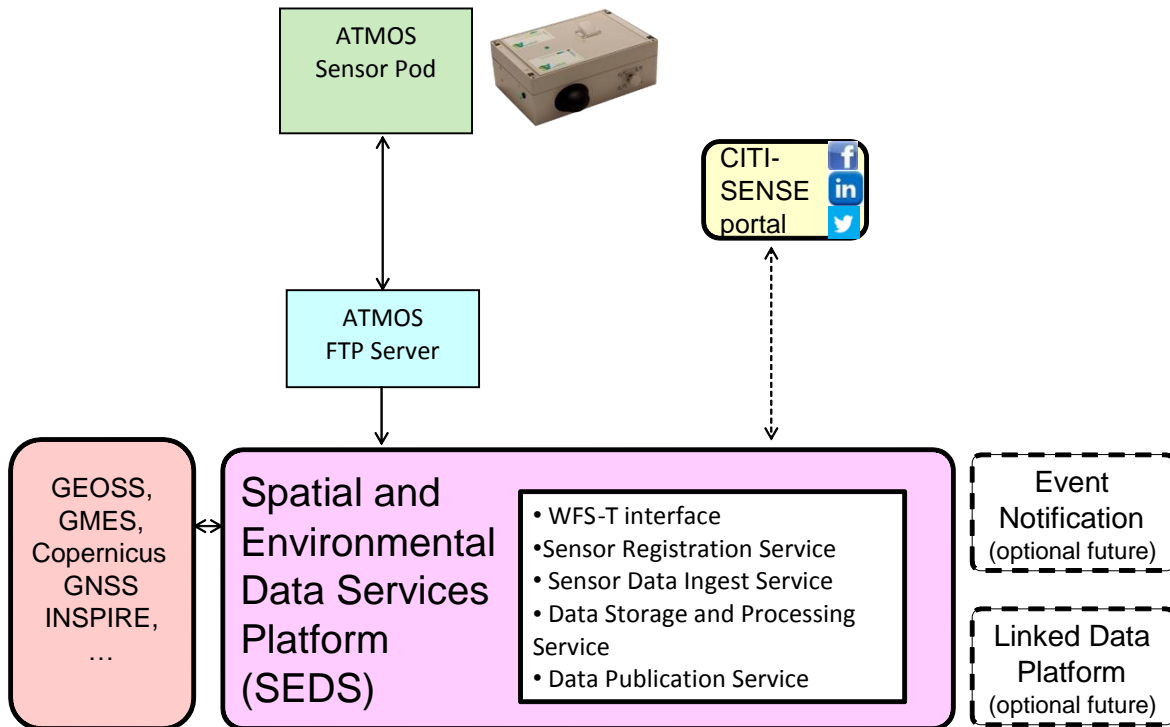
ATMOS
Sensor Pod

CITI-SENSE portal

ATMOS
FTP Server

GEOSS,
GMES,
Copernicus
GNSS
INSPIRE,
…

Spatial and Environmental Data Services Platform (SEDS)

• WFS-T interface
•Sensor Registration Service
• Sensor Data Ingest Service
• Data Storage and Processing Service
• Data Publication Service

Event Notification
(optional future)

Linked Data Platform
(optional future)